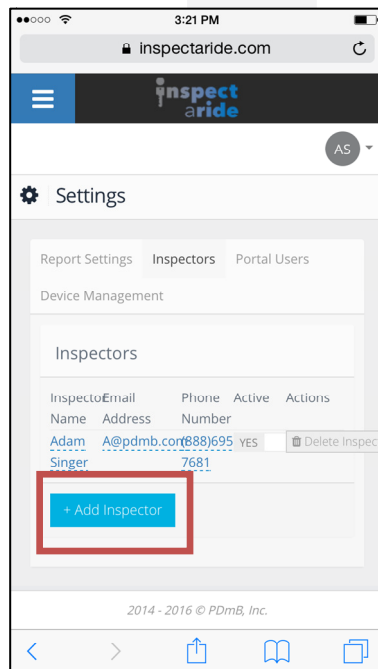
3:21 PM

inspectaride.com

inspect aride

AS

Settings

Report Settings Inspectors Portal Users

Device Management

Inspectors

| Inspector Name | Email Address | Phone Number | Active | Actions |
|---|---|---|---|---|
| Adam Singer | A@pdmb.com | (888)695 7681 | YES | Delete Inspec |

+ Add Inspector

2014 - 2016 © PDmB, Inc.